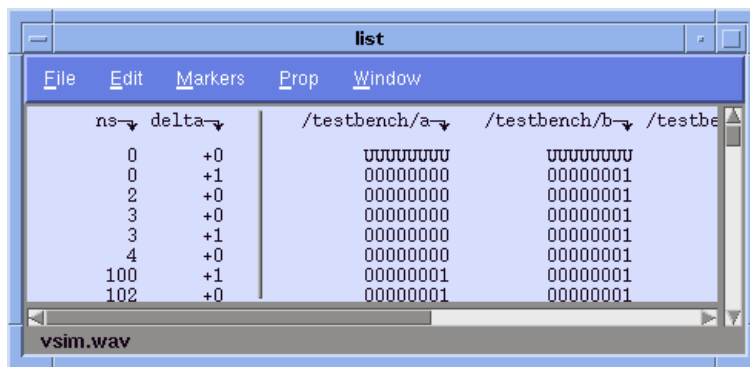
list

File Edit Markers Prop Window

| ns | delta | /testbench/a | /testbench/b | /testbe |
|---|---|---|---|---|
| 0 | +0 | UUUUUUUU | UUUUUUUU | |
| 0 | +1 | 00000000 | 00000001 | |
| 2 | +0 | 00000000 | 00000001 | |
| 3 | +0 | 00000000 | 00000001 | |
| 3 | +1 | 00000000 | 00000001 | |
| 4 | +0 | 00000000 | 00000001 | |
| 100 | +1 | 00000001 | 00000001 | |
| 102 | +0 | 00000001 | 00000001 | |

vsim.wav